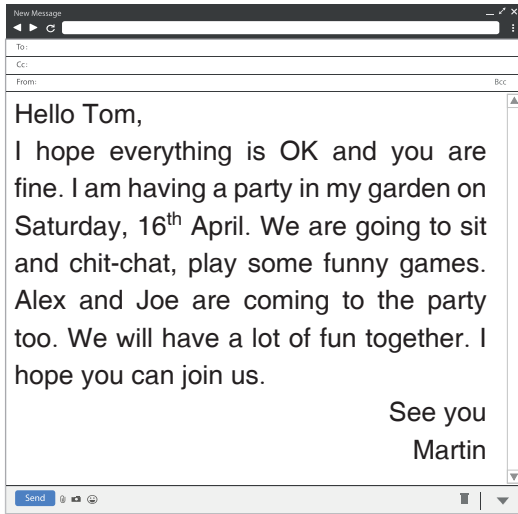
New Message

To:

Cc:

From: Bcc

Hello Tom,

I hope everything is OK and you are fine. I am having a party in my garden on Saturday, $16^{th}$ April. We are going to sit and chit-chat, play some funny games. Alex and Joe are coming to the party too. We will have a lot of fun together. I hope you can join us.

See you
Martin

Send